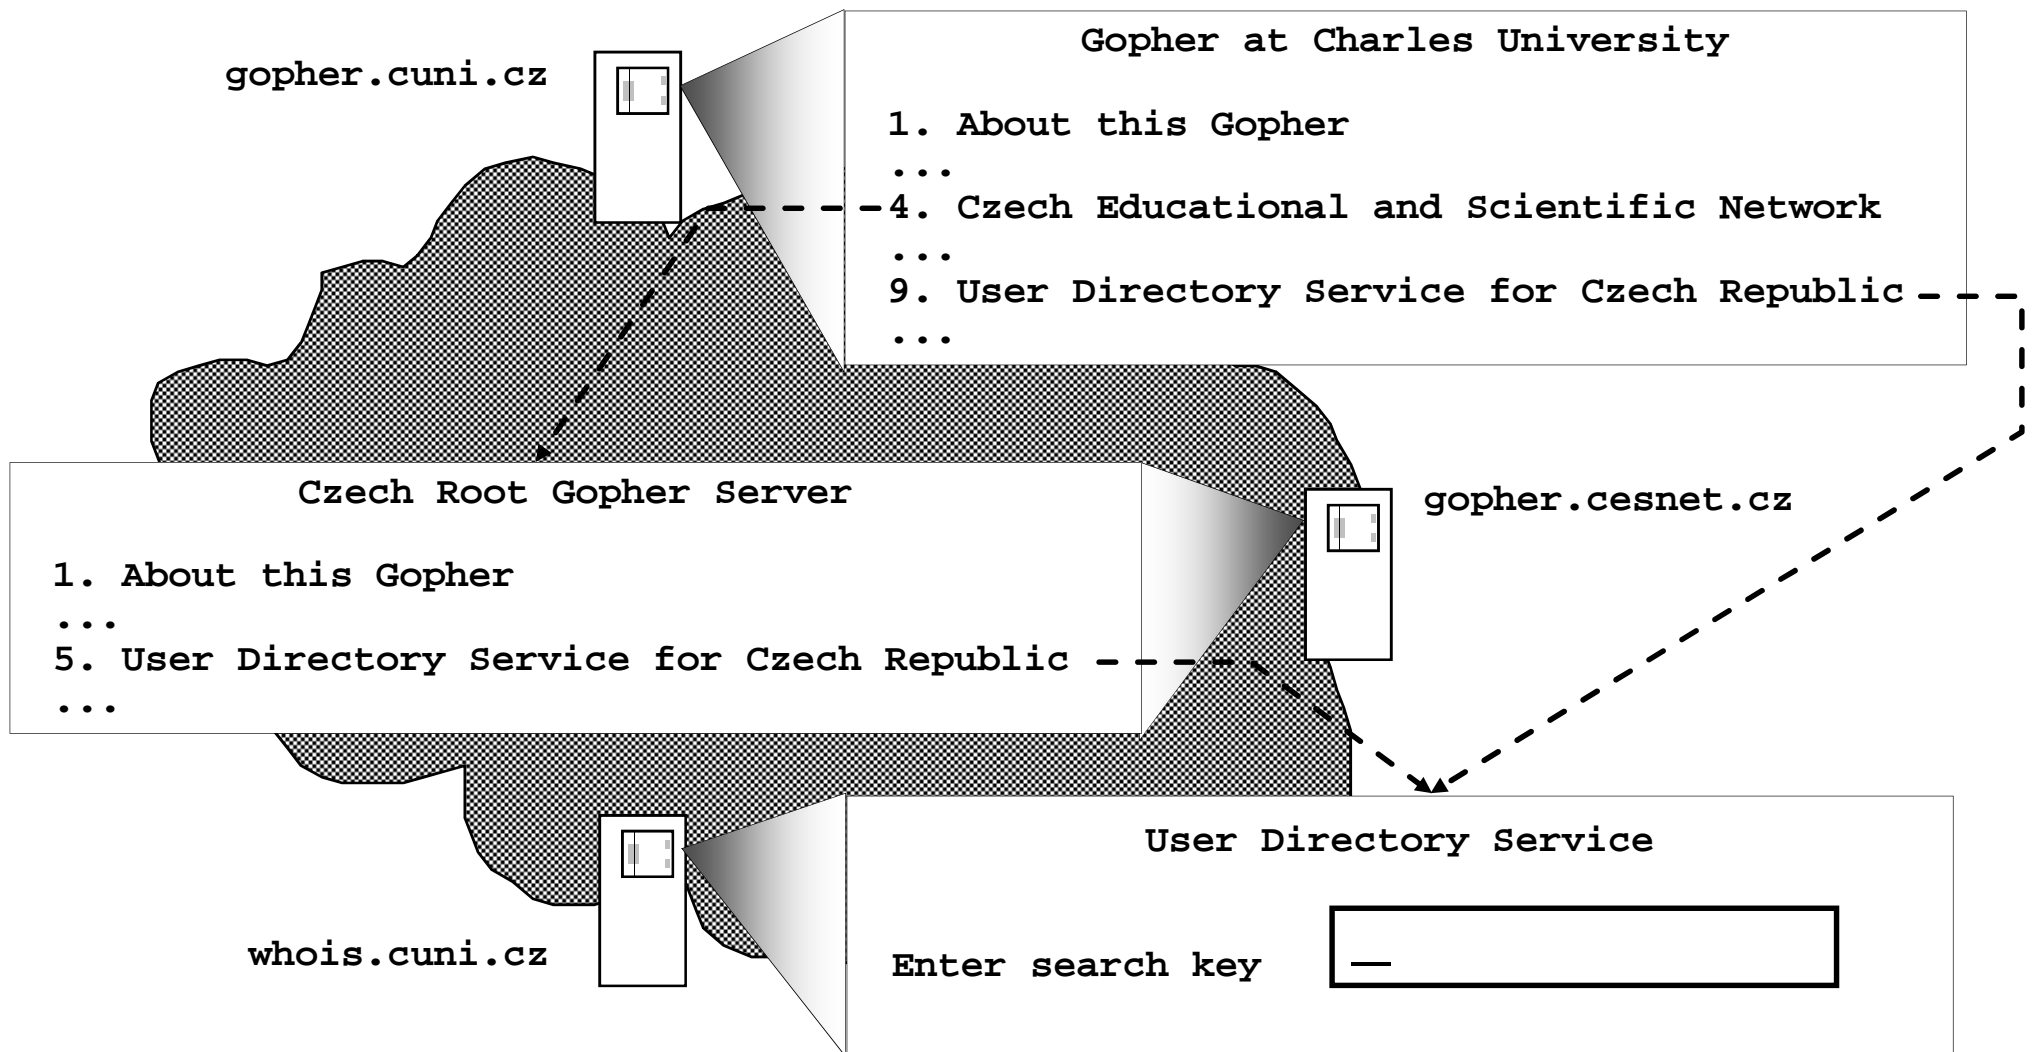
gopher.cuni.cz

Gopher at Charles University

1. About this Gopher
...
4. Czech Educational and Scientific Network
...
9. User Directory Service for Czech Republic
...

Czech Root Gopher Server

1. About this Gopher
...
5. User Directory Service for Czech Republic
...

gopher.cesnet.cz

whois.cuni.cz

User Directory Service

Enter search key